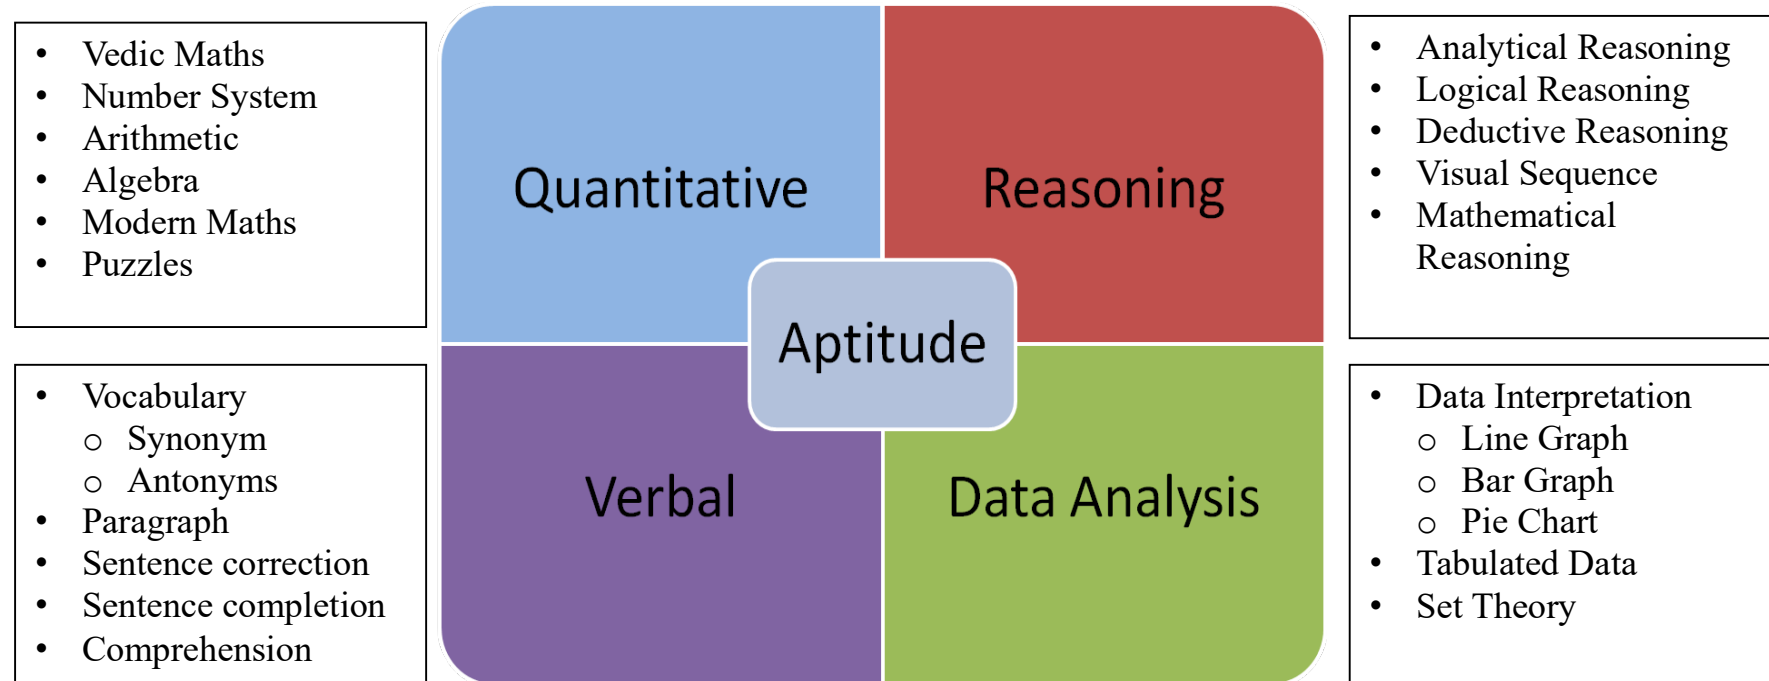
- Vedic Maths
- Number System
- Arithmetic
- Algebra
- Modern Maths
- Puzzles

Quantitative

Reasoning

- Analytical Reasoning
- Logical Reasoning
- Deductive Reasoning
- Visual Sequence
- Mathematical Reasoning

Aptitude

- Vocabulary
  - Synonym
  - Antonyms
- Paragraph
- Sentence correction
- Sentence completion
- Comprehension

Verbal

Data Analysis

- Data Interpretation
  - Line Graph
  - Bar Graph
  - Pie Chart
- Tabulated Data
- Set Theory